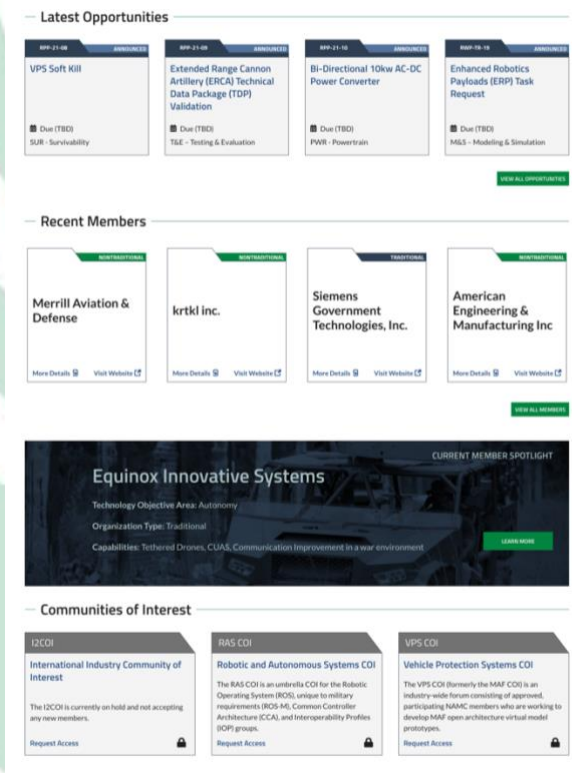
Latest Opportunities

RPP-21-08 ANNOUNCED
VPS Soft Kill
Due (TBD)
SUR - Survivability

RPP-21-09 ANNOUNCED
Extended Range Cannon Artillery (ERCA) Technical Data Package (TDP) Validation
Due (TBD)
T&E - Testing & Evaluation

RPP-21-10 ANNOUNCED
Bi-Directional 10kw AC-DC Power Converter
Due (TBD)
PWR - Powertrain

RWP-TR-19 ANNOUNCED
Enhanced Robotics Payloads (ERP) Task Request
Due (TBD)
M&S - Modeling & Simulation

VIEW ALL OPPORTUNITIES

Recent Members

NONTRADITIONAL
Merrill Aviation & Defense
More Details Visit Website

NONTRADITIONAL
krtkl inc.
More Details Visit Website

TRADITIONAL
Siemens Government Technologies, Inc.
More Details Visit Website

NONTRADITIONAL
American Engineering & Manufacturing Inc
More Details Visit Website

VIEW ALL MEMBERS

CURRENT MEMBER SPOTLIGHT
Equinox Innovative Systems
Technology Objective Area: Autonomy
Organization Type: Traditional
Capabilities: Tethered Drones, CUAS, Communication Improvement in a war environment
LEARN MORE

Communities of Interest

I2COI
International Industry Community of Interest
The I2COI is currently on hold and not accepting any new members.
Request Access

RAS COI
Robotic and Autonomous Systems COI
The RAS COI is an umbrella COI for the Robotic Operating System (ROS), unique to military requirements (ROS-M), Common Controller Architecture (CCA), and Interoperability Profiles (IOP) groups.
Request Access

VPS COI
Vehicle Protection Systems COI
The VPS COI (formerly the MAF COI) is an industry-wide forum consisting of approved, participating NAMC members who are working to develop MAF open architecture virtual model prototypes.
Request Access